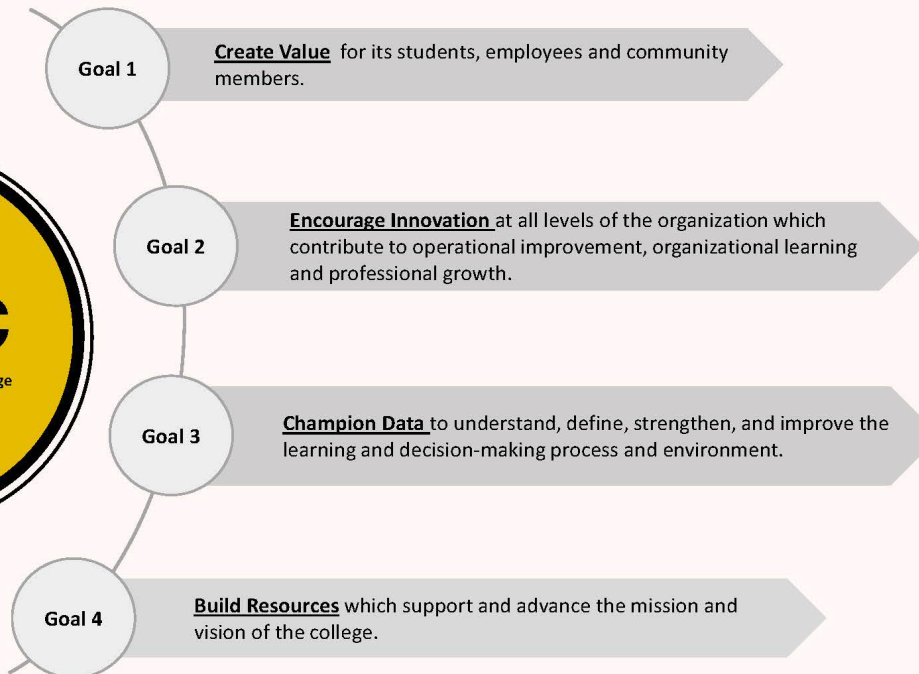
Goal 1

Create Value for its students, employees and community members.

Goal 2

Encourage Innovation at all levels of the organization which contribute to operational improvement, organizational learning and professional growth.

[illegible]

ge

Goal 3

Champion Data to understand, define, strengthen, and improve the learning and decision-making process and environment.

Goal 4

Build Resources which support and advance the mission and vision of the college.